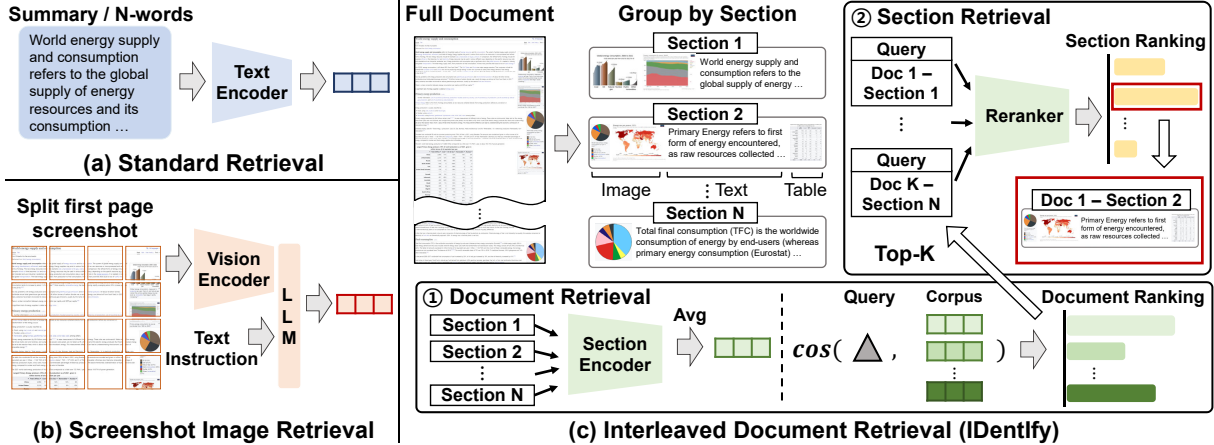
Summary / N-words

World energy supply and consumption refers to the global supply of energy resources and its consumption …

Text Encoder

(a) Standard Retrieval

Split first page screenshot

Vision Encoder

Text Instruction

L L M

(b) Screenshot Image Retrieval

Full Document

Group by Section

Section 1

World energy supply and consumption refers to the global supply of energy …

Section 2

Primary Energy refers to first form of energy encountered, as raw resources collected …

Image

⋮ Text

Table

⋮

Section N

Total final consumption (TFC) is the worldwide consumption of energy by end-users (whereas primary energy consumption (Eurostat) …

② Section Retrieval

Query

Doc 1 – Section 1

⋮

Query

Doc K – Section N

Reranker

Section Ranking

⋮

Doc 1 – Section 2

Primary Energy refers to first form of energy encountered, as raw resources collected …

Top-K

① Document Retrieval

Section 1

Section 2

⋮

Section N

Section Encoder

Avg

Query

Corpus

$cos($ , $)$

⋮

Document Ranking

⋮

(c) Interleaved Document Retrieval (IDentIfy)